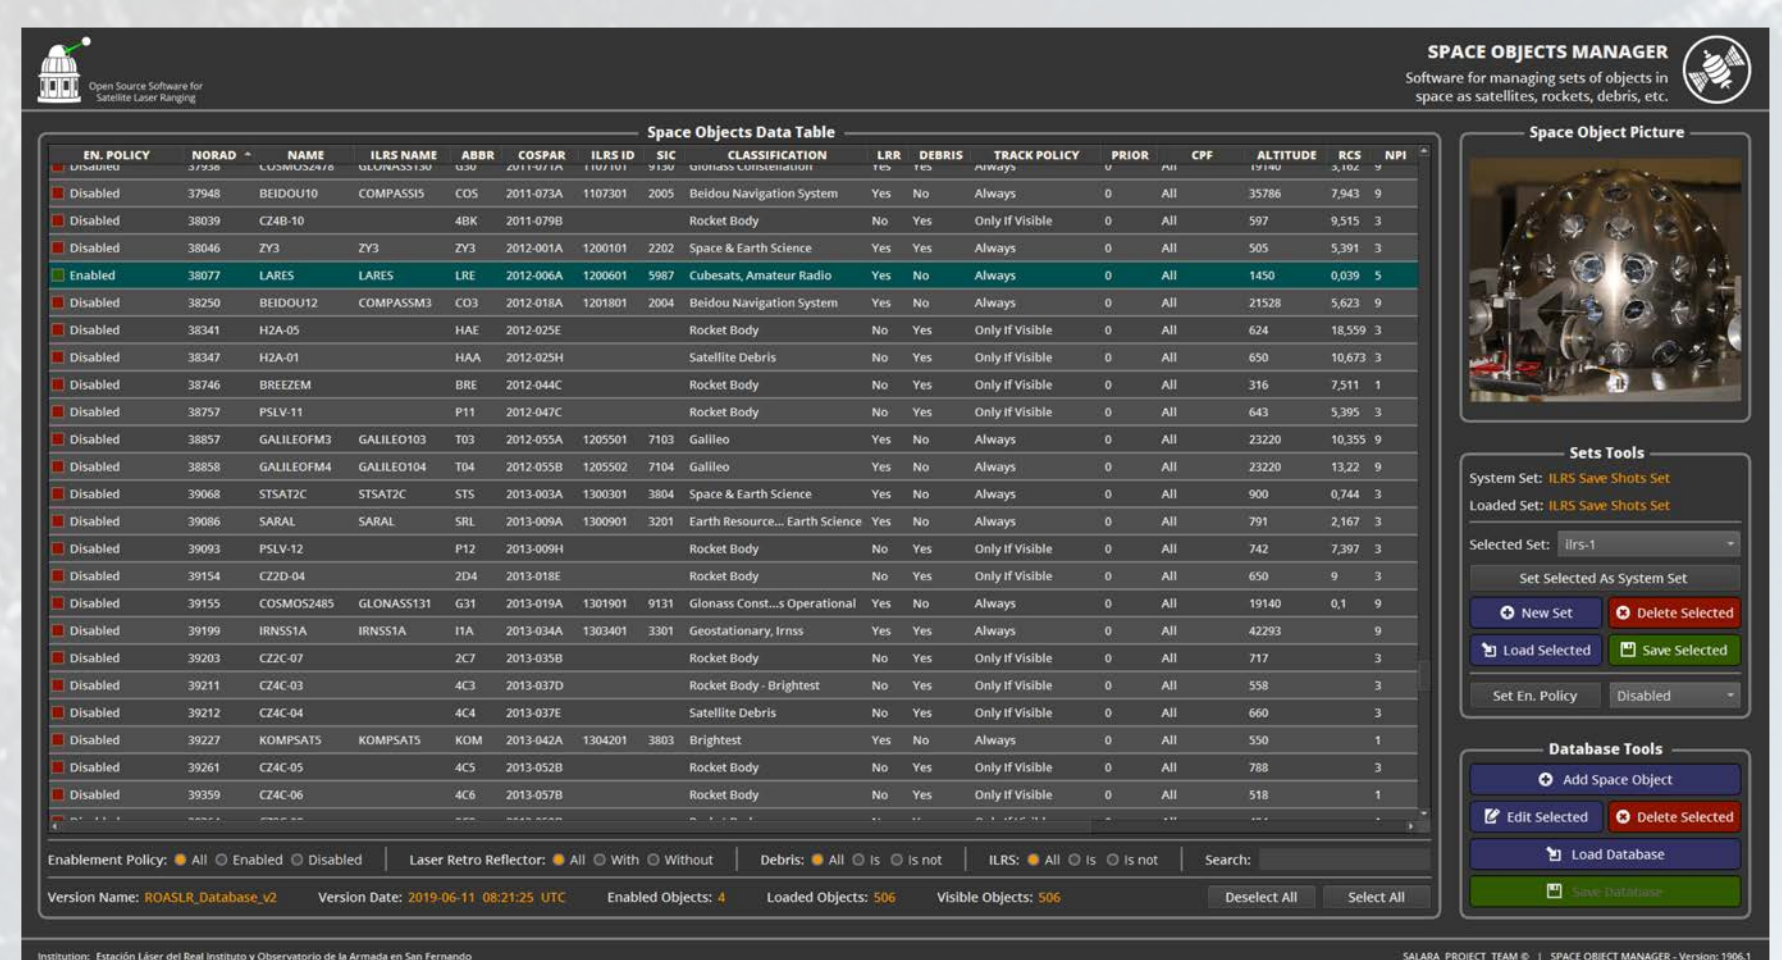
Open Source Software for Satellite Laser Ranging

SPACE OBJECTS MANAGER
Software for managing sets of objects in space as satellites, rockets, debris, etc.

Space Objects Data Table

| EN. POLICY | NORAD | NAME | ILRS NAME | ABBR | COSPAR | ILRS ID | SIC | CLASSIFICATION | LRR | DEBRIS | TRACK POLICY | PRIOR | CPF | ALTITUDE | RCS | NPI |
|---|---|---|---|---|---|---|---|---|---|---|---|---|---|---|---|---|
| Disabled | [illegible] | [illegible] | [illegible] | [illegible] | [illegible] | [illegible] | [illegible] | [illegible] | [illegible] | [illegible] | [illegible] | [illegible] | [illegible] | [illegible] | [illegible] | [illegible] |
| Disabled | 37948 | BEIDOU10 | COMPASSI5 | CO5 | 2011-073A | 1107301 | 2005 | Beidou Navigation System | Yes | No | Always | 0 | All | 35786 | 7,943 | 9 |
| Disabled | 38039 | CZ4B-10 | | 4BK | 2011-079B | | | Rocket Body | No | Yes | Only If Visible | 0 | All | 597 | 9,515 | 3 |
| Disabled | 38046 | ZY3 | ZY3 | ZY3 | 2012-001A | 1200101 | 2202 | Space & Earth Science | Yes | Yes | Always | 0 | All | 505 | 5,391 | 3 |
| Enabled | 38077 | LARES | LARES | LRE | 2012-006A | 1200601 | 5987 | Cubesats, Amateur Radio | Yes | No | Always | 0 | All | 1450 | 0,039 | 5 |
| Disabled | 38250 | BEIDOU12 | COMPASSM3 | CO3 | 2012-018A | 1201801 | 2004 | Beidou Navigation System | Yes | No | Always | 0 | All | 21528 | 5,623 | 9 |
| Disabled | 38341 | H2A-05 | | HAE | 2012-025E | | | Rocket Body | No | Yes | Only If Visible | 0 | All | 624 | 18,559 | 3 |
| Disabled | 38347 | H2A-01 | | HAA | 2012-025H | | | Satellite Debris | No | Yes | Only If Visible | 0 | All | 650 | 10,673 | 3 |
| Disabled | 38746 | BREEZEM | | BRE | 2012-044C | | | Rocket Body | No | Yes | Only If Visible | 0 | All | 316 | 7,511 | 1 |
| Disabled | 38757 | PSLV-11 | | P11 | 2012-047C | | | Rocket Body | No | Yes | Only If Visible | 0 | All | 643 | 5,395 | 3 |
| Disabled | 38857 | GALILEOFM3 | GALILEO103 | T03 | 2012-055A | 1205501 | 7103 | Galileo | Yes | No | Always | 0 | All | 23220 | 10,355 | 9 |
| Disabled | 38858 | GALILEOFM4 | GALILEO104 | T04 | 2012-055B | 1205502 | 7104 | Galileo | Yes | No | Always | 0 | All | 23220 | 13,22 | 9 |
| Disabled | 39068 | STSAT2C | STSAT2C | STS | 2013-003A | 1300301 | 3804 | Space & Earth Science | Yes | No | Always | 0 | All | 900 | 0,744 | 3 |
| Disabled | 39086 | SARAL | SARAL | SRL | 2013-009A | 1300901 | 3201 | Earth Resource... Earth Science | Yes | No | Always | 0 | All | 791 | 2,167 | 3 |
| Disabled | 39093 | PSLV-12 | | P12 | 2013-009H | | | Rocket Body | No | Yes | Only If Visible | 0 | All | 742 | 7,397 | 3 |
| Disabled | 39154 | CZ2D-04 | | 2D4 | 2013-018E | | | Rocket Body | No | Yes | Only If Visible | 0 | All | 650 | 9 | 3 |
| Disabled | 39155 | COSMOS2485 | GLONASS131 | G31 | 2013-019A | 1301901 | 9131 | Glonass Const...s Operational | Yes | No | Always | 0 | All | 19140 | 0,1 | 9 |
| Disabled | 39199 | IRNSS1A | IRNSS1A | I1A | 2013-034A | 1303401 | 3301 | Geostationary, Irnss | Yes | Yes | Always | 0 | All | 42293 | | 9 |
| Disabled | 39203 | CZ2C-07 | | 2C7 | 2013-035B | | | Rocket Body | No | Yes | Only If Visible | 0 | All | 717 | | 3 |
| Disabled | 39211 | CZ4C-03 | | 4C3 | 2013-037D | | | Rocket Body - Brightest | No | Yes | Only If Visible | 0 | All | 558 | | 3 |
| Disabled | 39212 | CZ4C-04 | | 4C4 | 2013-037E | | | Satellite Debris | No | Yes | Only If Visible | 0 | All | 660 | | 3 |
| Disabled | 39227 | KOMPSAT5 | KOMPSAT5 | KOM | 2013-042A | 1304201 | 3803 | Brightest | Yes | No | Always | 0 | All | 550 | | 1 |
| Disabled | 39261 | CZ4C-05 | | 4C5 | 2013-052B | | | Rocket Body | No | Yes | Only If Visible | 0 | All | 788 | | 3 |
| Disabled | 39359 | CZ4C-06 | | 4C6 | 2013-057B | | | Rocket Body | No | Yes | Only If Visible | 0 | All | 518 | | 1 |

Enablement Policy: All Enabled Disabled | Laser Retro Reflector: All With Without | Debris: All Is Is not | ILRS: All Is Is not | Search:

Version Name: ROASLR_Database_v2 Version Date: 2019-06-11 08:21:25 UTC Enabled Objects: 4 Loaded Objects: 506 Visible Objects: 506 Deselect All Select All

Space Object Picture

Sets Tools
System Set: ILRS Save Shots Set
Loaded Set: ILRS Save Shots Set
Selected Set: ilrs-1
Set Selected As System Set
New Set Delete Selected
Load Selected Save Selected
Set En. Policy Disabled

Database Tools
Add Space Object
Edit Selected Delete Selected
Load Database
Save Database

Institution: Estación Láser del Real Instituto y Observatorio de la Armada en San Fernando
SALARA PROJECT TEAM © | SPACE OBJECT MANAGER - Version: 1906.1